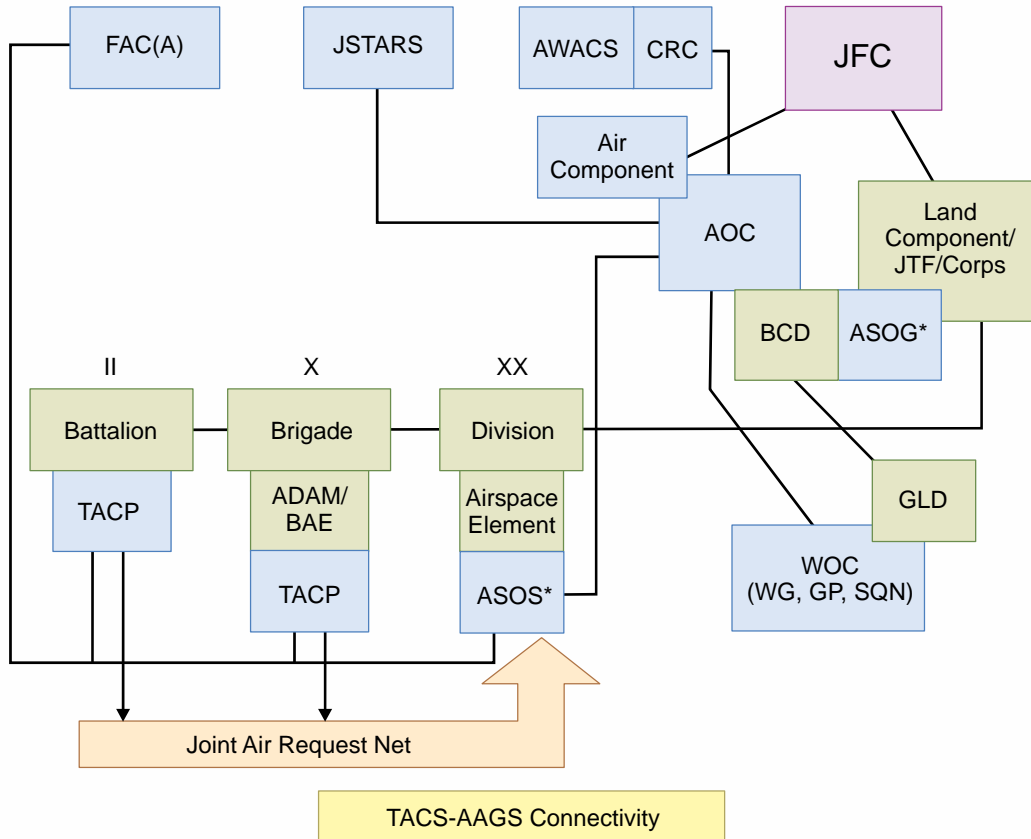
FAC(A)

JSTARS

AWACS

CRC

JFC

Air Component

AOC

Land Component/ JTF/Corps

BCD

ASOG*

II

X

XX

Battalion

Brigade

Division

TACP

ADAM/ BAE

Airspace Element

TACP

ASOS*

GLD

WOC (WG, GP, SQN)

Joint Air Request Net

TACS-AAGS Connectivity